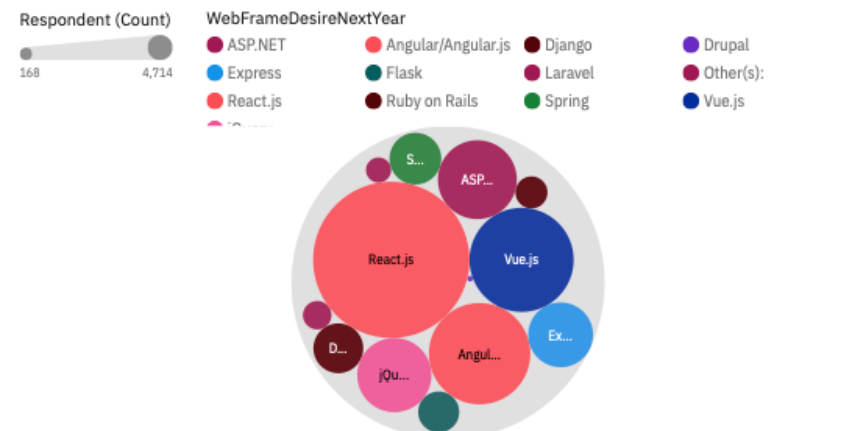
Respondent (Count)

168 4,714

WebFrameDesireNextYear

ASP.NET
Angular/Angular.js
Django
Drupal
Express
Flask
Laravel
Other(s):
React.js
Ruby on Rails
Spring
Vue.js
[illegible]

S...
ASP...
React.js
Vue.js
D...
Ex...
Angul...
jQu...